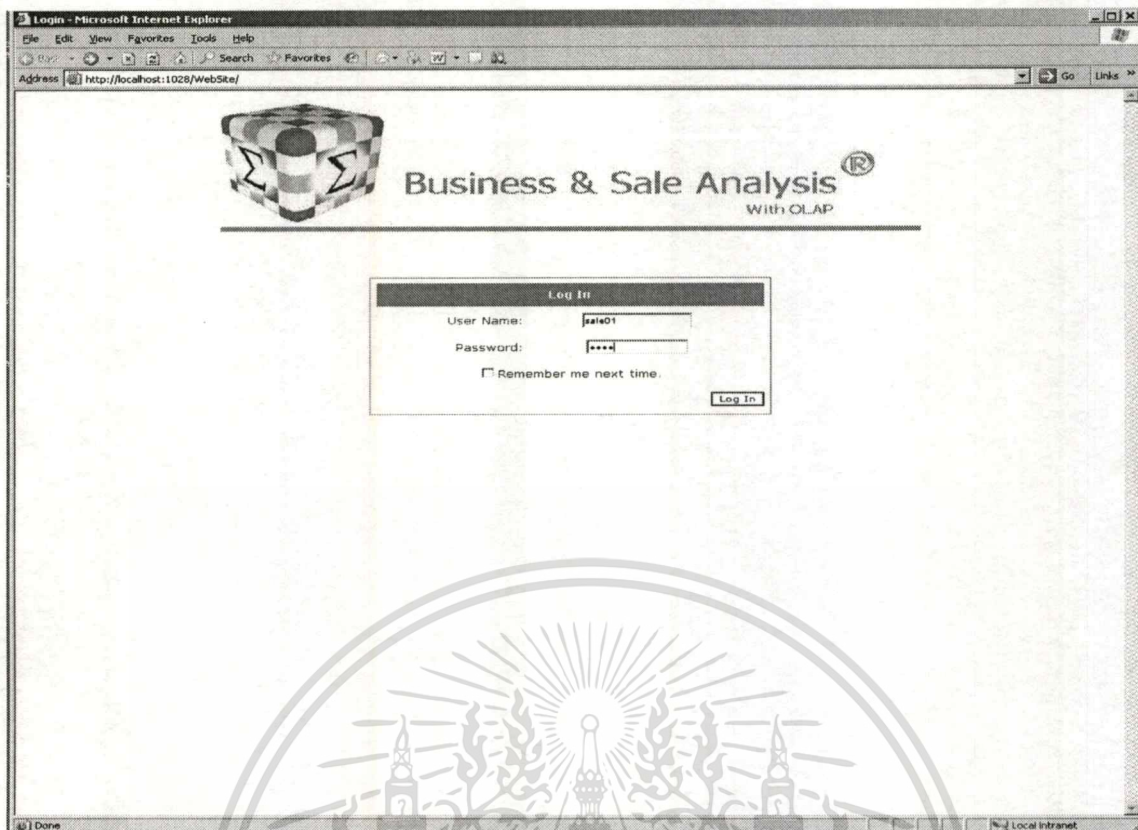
Login - Microsoft Internet Explorer

File Edit View Favorites Tools Help

Back Search Favorites

Address http://localhost:1028/WebSite/

Go Links

Business & Sale Analysis®
With OLAP

Log In

User Name: sale01

Password: ••••

Remember me next time.

Log In

Done

Local intranet